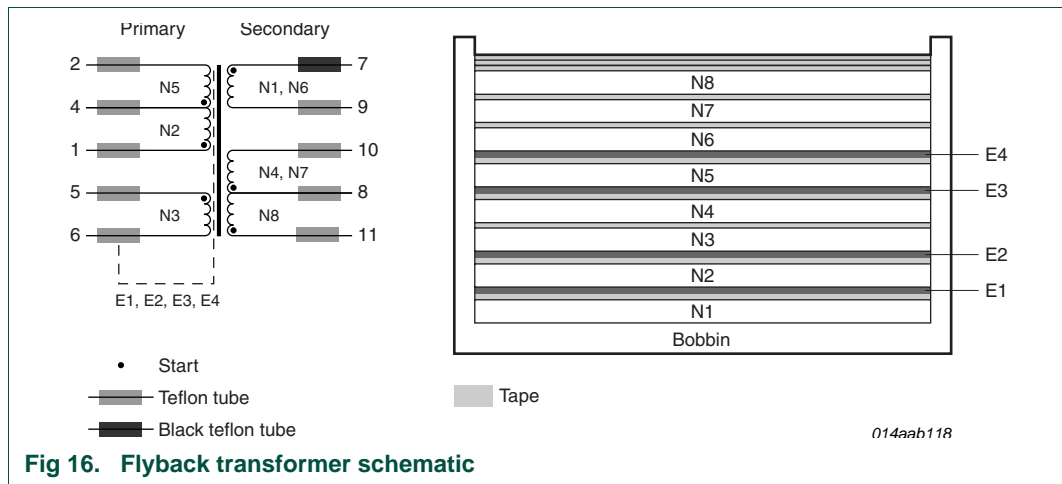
Primary Secondary

2
N5
4
N2
1
5
N3
6

7
N1, N6
9
10
N4, N7
8
N8
11

E1, E2, E3, E4

N8
N7
N6
E4
N5
E3
N4
N3
E2
N2
E1
N1
Bobbin

• Start
Teflon tube
Black teflon tube

Tape

014aab118

Fig 16. Flyback transformer schematic